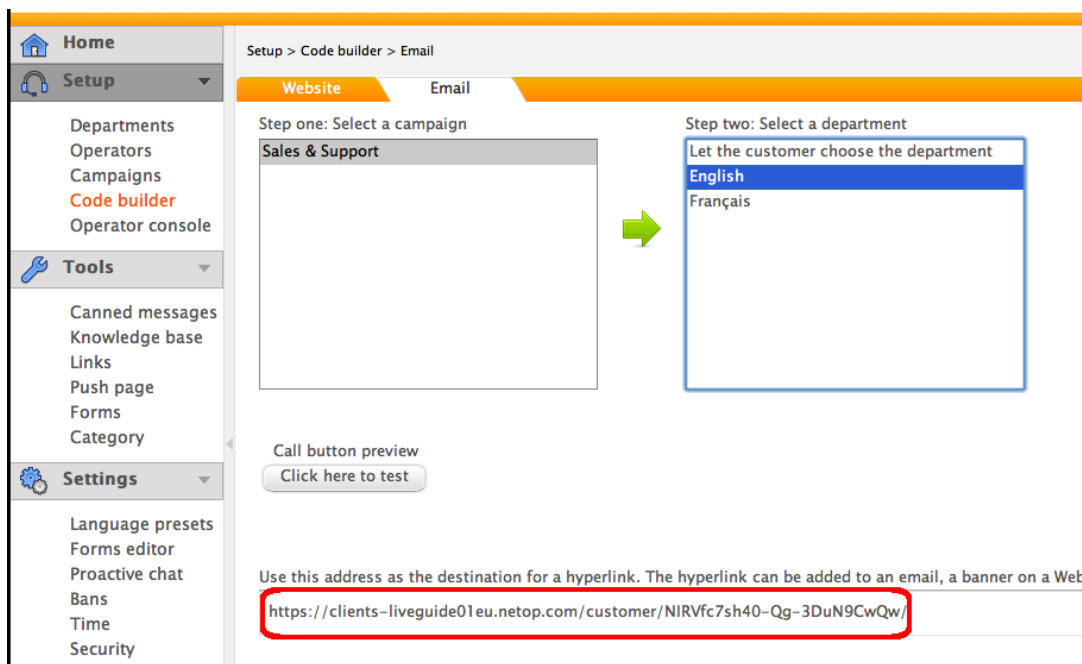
Home
Setup
Departments
Operators
Campaigns
Code builder
Operator console
Tools
Canned messages
Knowledge base
Links
Push page
Forms
Category
Settings
Language presets
Forms editor
Proactive chat
Bans
Time
Security

Setup > Code builder > Email

Website
Email

Step one: Select a campaign
Sales & Support

Step two: Select a department
Let the customer choose the department
English
Français

Call button preview
Click here to test

Use this address as the destination for a hyperlink. The hyperlink can be added to an email, a banner on a Web
https://clients-liveguide01eu.netop.com/customer/NIRVfc7sh40-Qg-3DuN9CwQw/